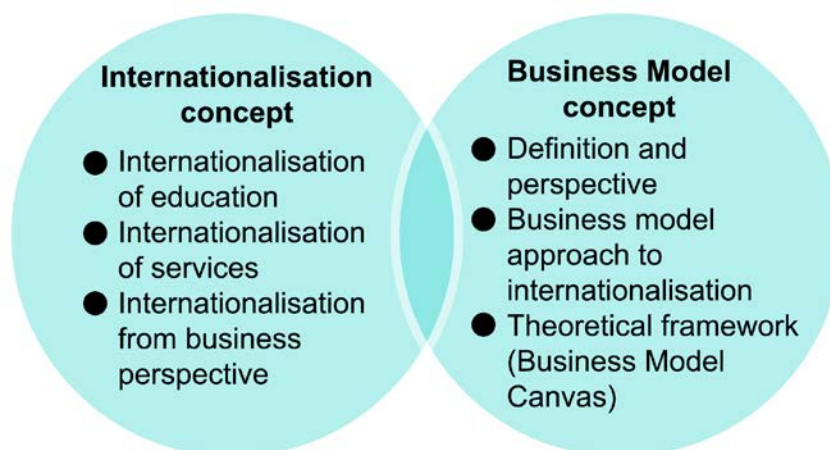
Internationalisation concept

- Internationalisation of education
- Internationalisation of services
- Internationalisation from business perspective

Business Model concept

- Definition and perspective
- Business model approach to internationalisation
- Theoretical framework (Business Model Canvas)